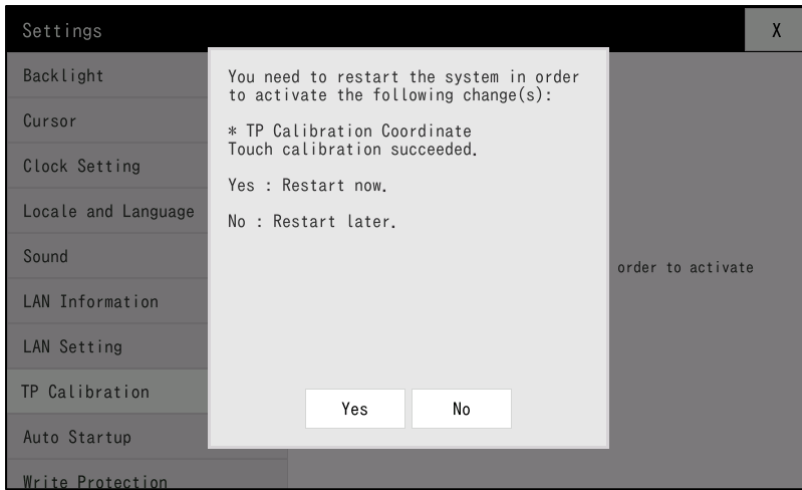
Settings

X

Backlight

Cursor

Clock Setting

Locale and Language

Sound

LAN Information

LAN Setting

TP Calibration

Auto Startup

Write Protection

You need to restart the system in order to activate the following change(s):

* TP Calibration Coordinate
Touch calibration succeeded.

Yes : Restart now.

No : Restart later.

Yes

No

order to activate